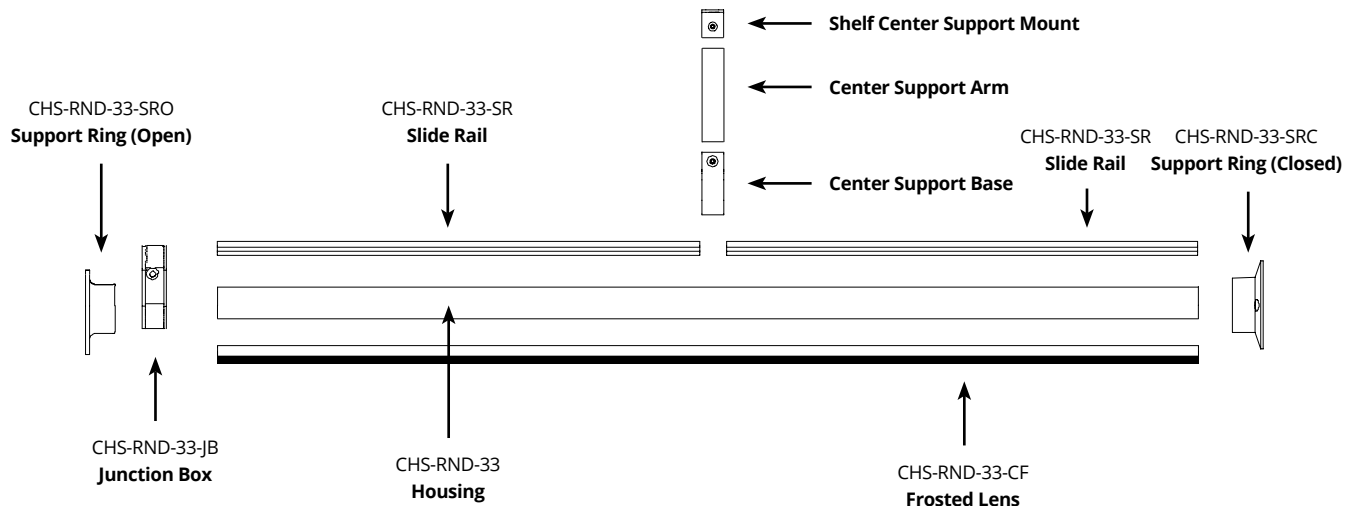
Shelf Center Support Mount

Center Support Arm

CHS-RND-33-SRO
**Support Ring (Open)**

CHS-RND-33-SR
**Slide Rail**

CHS-RND-33-SR
**Slide Rail**

CHS-RND-33-SRC
**Support Ring (Closed)**

Center Support Base

CHS-RND-33-JB
**Junction Box**

CHS-RND-33
**Housing**

CHS-RND-33-CF
**Frosted Lens**